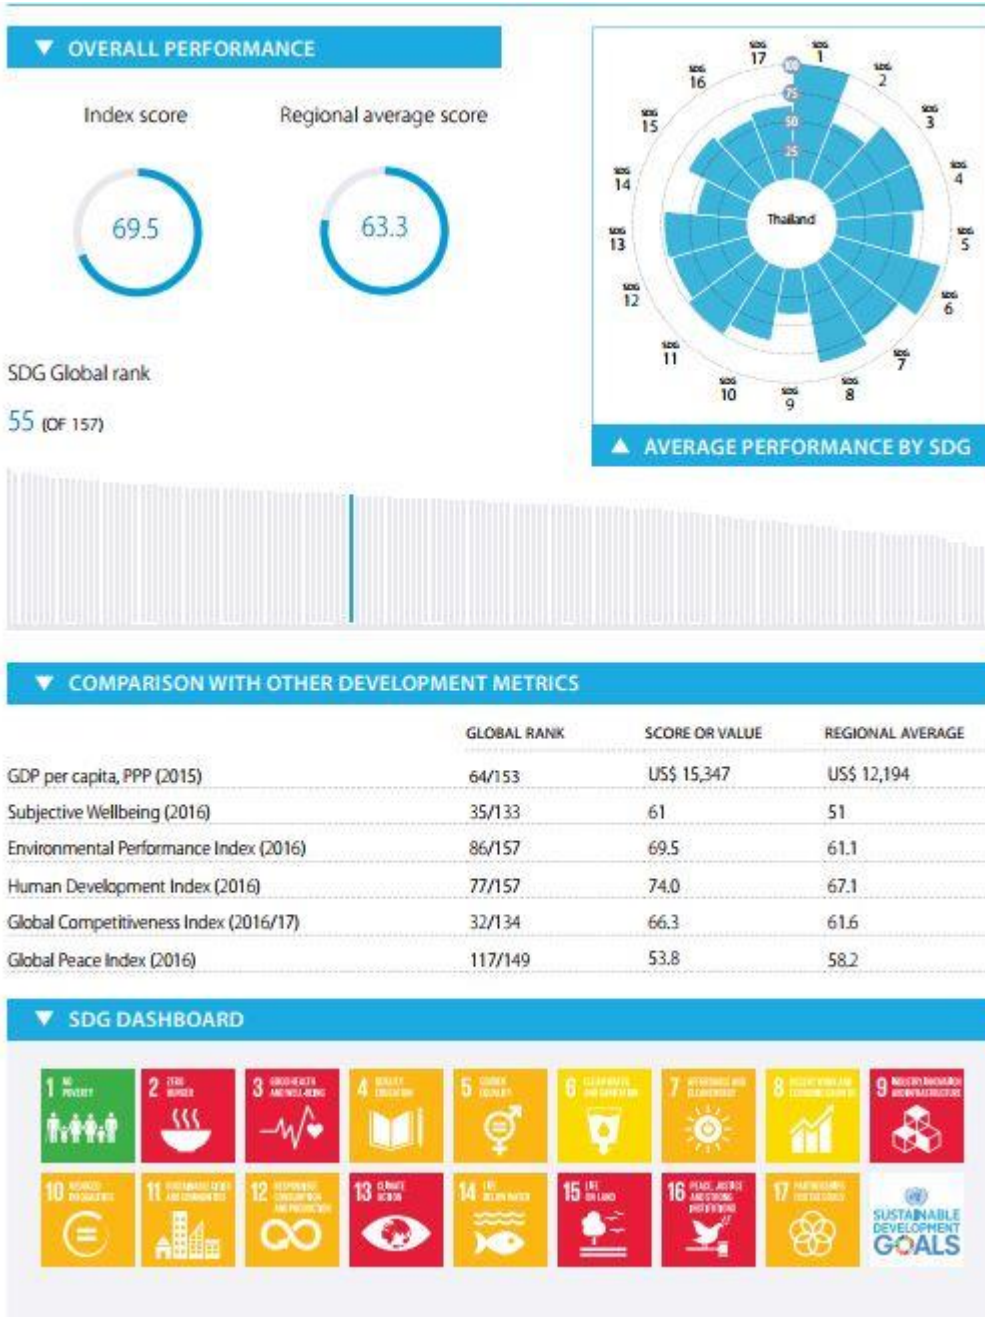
▼ OVERALL PERFORMANCE

Index score

69.5

Regional average score

63.3

SDG Global rank

55 (OF 157)

SDG 17 SDG 1 SDG 2 SDG 3 SDG 4 SDG 5 SDG 6 SDG 7 SDG 8 SDG 9 SDG 10 SDG 11 SDG 12 SDG 13 SDG 14 SDG 15 SDG 16

100 75 50 25

Thailand

▲ AVERAGE PERFORMANCE BY SDG

▼ COMPARISON WITH OTHER DEVELOPMENT METRICS

| | GLOBAL RANK | SCORE OR VALUE | REGIONAL AVERAGE |
|---|---|---|---|
| GDP per capita, PPP (2015) | 64/153 | US$ 15,347 | US$ 12,194 |
| Subjective Wellbeing (2016) | 35/133 | 61 | 51 |
| Environmental Performance Index (2016) | 86/157 | 69.5 | 61.1 |
| Human Development Index (2016) | 77/157 | 74.0 | 67.1 |
| Global Competitiveness Index (2016/17) | 32/134 | 66.3 | 61.6 |
| Global Peace Index (2016) | 117/149 | 53.8 | 58.2 |

▼ SDG DASHBOARD

1 NO POVERTY
2 ZERO HUNGER
3 GOOD HEALTH AND WELL-BEING
4 QUALITY EDUCATION
5 GENDER EQUALITY
6 CLEAN WATER AND SANITATION
7 AFFORDABLE AND CLEAN ENERGY
8 DECENT WORK AND ECONOMIC GROWTH
9 INDUSTRY, INNOVATION AND INFRASTRUCTURE
10 REDUCED INEQUALITIES
11 SUSTAINABLE CITIES AND COMMUNITIES
12 RESPONSIBLE CONSUMPTION AND PRODUCTION
13 CLIMATE ACTION
14 LIFE BELOW WATER
15 LIFE ON LAND
16 PEACE, JUSTICE AND STRONG INSTITUTIONS
17 PARTNERSHIPS FOR THE GOALS
SUSTAINABLE DEVELOPMENT GOALS